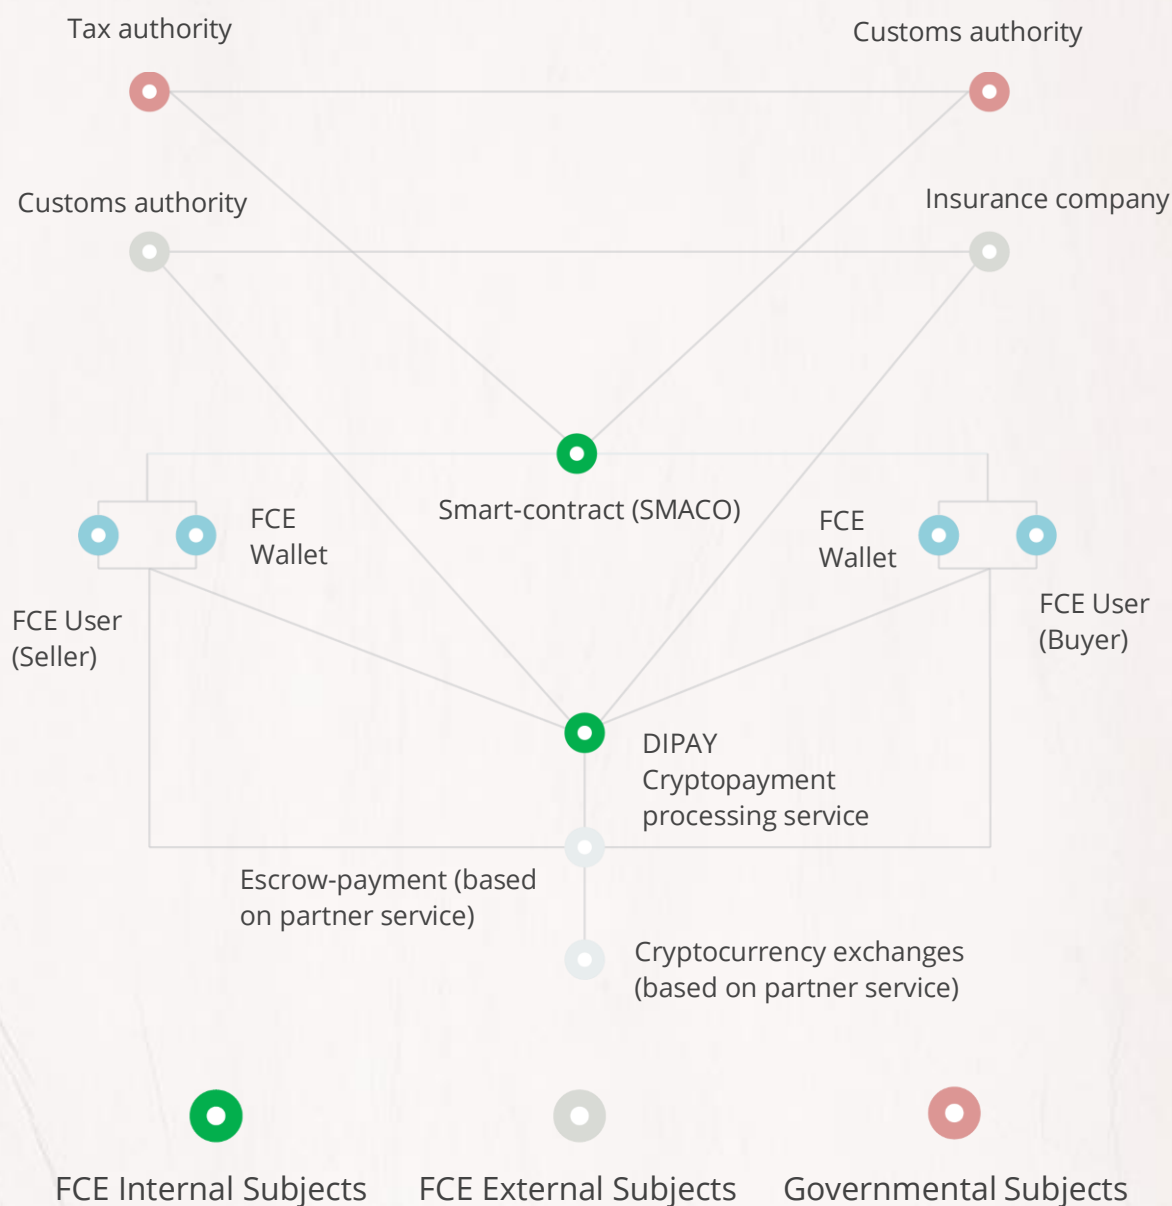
Tax authority

Customs authority

Customs authority

Insurance company

Smart-contract (SMACO)

FCE Wallet

FCE Wallet

FCE User (Seller)

FCE User (Buyer)

DIPAY Cryptopayment processing service

Escrow-payment (based on partner service)

Cryptocurrency exchanges (based on partner service)

FCE Internal Subjects

FCE External Subjects

Governmental Subjects